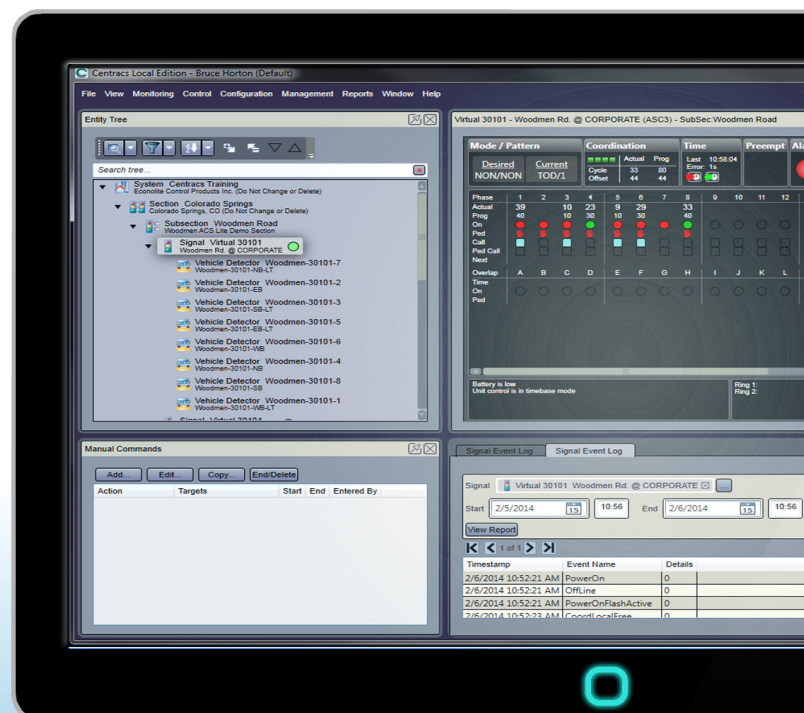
Centracs Local Edition - Bruce Horton (Default)

File View Monitoring Control Configuration Management Reports Window Help

Entity Tree

Search tree...

System Centracs Training
Econolite Control Products Inc. (Do Not Change or Delete)

Section Colorado Springs
Colorado Springs, CO (Do Not Change or Delete)

Subsection Woodmen Road
Woodmen ACS Lite Demo Section

Signal Virtual 30101
Woodmen Rd. @ CORPORATE

Vehicle Detector Woodmen-30101-7
Woodmen-30101-NB-LT

Vehicle Detector Woodmen-30101-2
Woodmen-30101-EB

Vehicle Detector Woodmen-30101-3
Woodmen-30101-SB-LT

Vehicle Detector Woodmen-30101-5
Woodmen-30101-EB-LT

Vehicle Detector Woodmen-30101-6
Woodmen-30101-WB

Vehicle Detector Woodmen-30101-4
Woodmen-30101-NB

Vehicle Detector Woodmen-30101-8
Woodmen-30101-SB

Vehicle Detector Woodmen-30101-1
Woodmen-30101-WB-LT

Manual Commands

Add... Edit... Copy... End/Delete

| Action | Targets | Start | End | Entered By |
|---|---|---|---|---|

Virtual 30101 - Woodmen Rd. @ CORPORATE (ASC3) - SubSec:Woodmen Road

Mode / Pattern
Desired Current
NON/NON TOD/1

Coordination
Actual Prog
Cycle 33 80
Offset 44 44

Time
Last 10:58:04
Error: 1s

Preempt Al

Phase 1 2 3 4 5 6 7 8 9 10 11 12
Actual 39 10 23 9 29 33
Prog 40 10 30 10 30 40
On
Ped
Call
Ped Call
Next

Overlap A B C D E F G H I J K L
Time
On
Ped

Battery is low
Unit control is in timebase mode

Ring 1:
Ring 2:

Signal Event Log Signal Event Log

Signal Virtual 30101 Woodmen Rd. @ CORPORATE

Start 2/5/2014 10:56 End 2/6/2014 10:56

View Report

1 of 1

| Timestamp | Event Name | Details |
|---|---|---|
| 2/6/2014 10:52:21 AM | PowerOn | 0 |
| 2/6/2014 10:52:21 AM | OffLine | 0 |
| 2/6/2014 10:52:21 AM | PowerOnFlashActive | 0 |
| 2/6/2014 10:52:23 AM | CoordLocalFree | 0 |